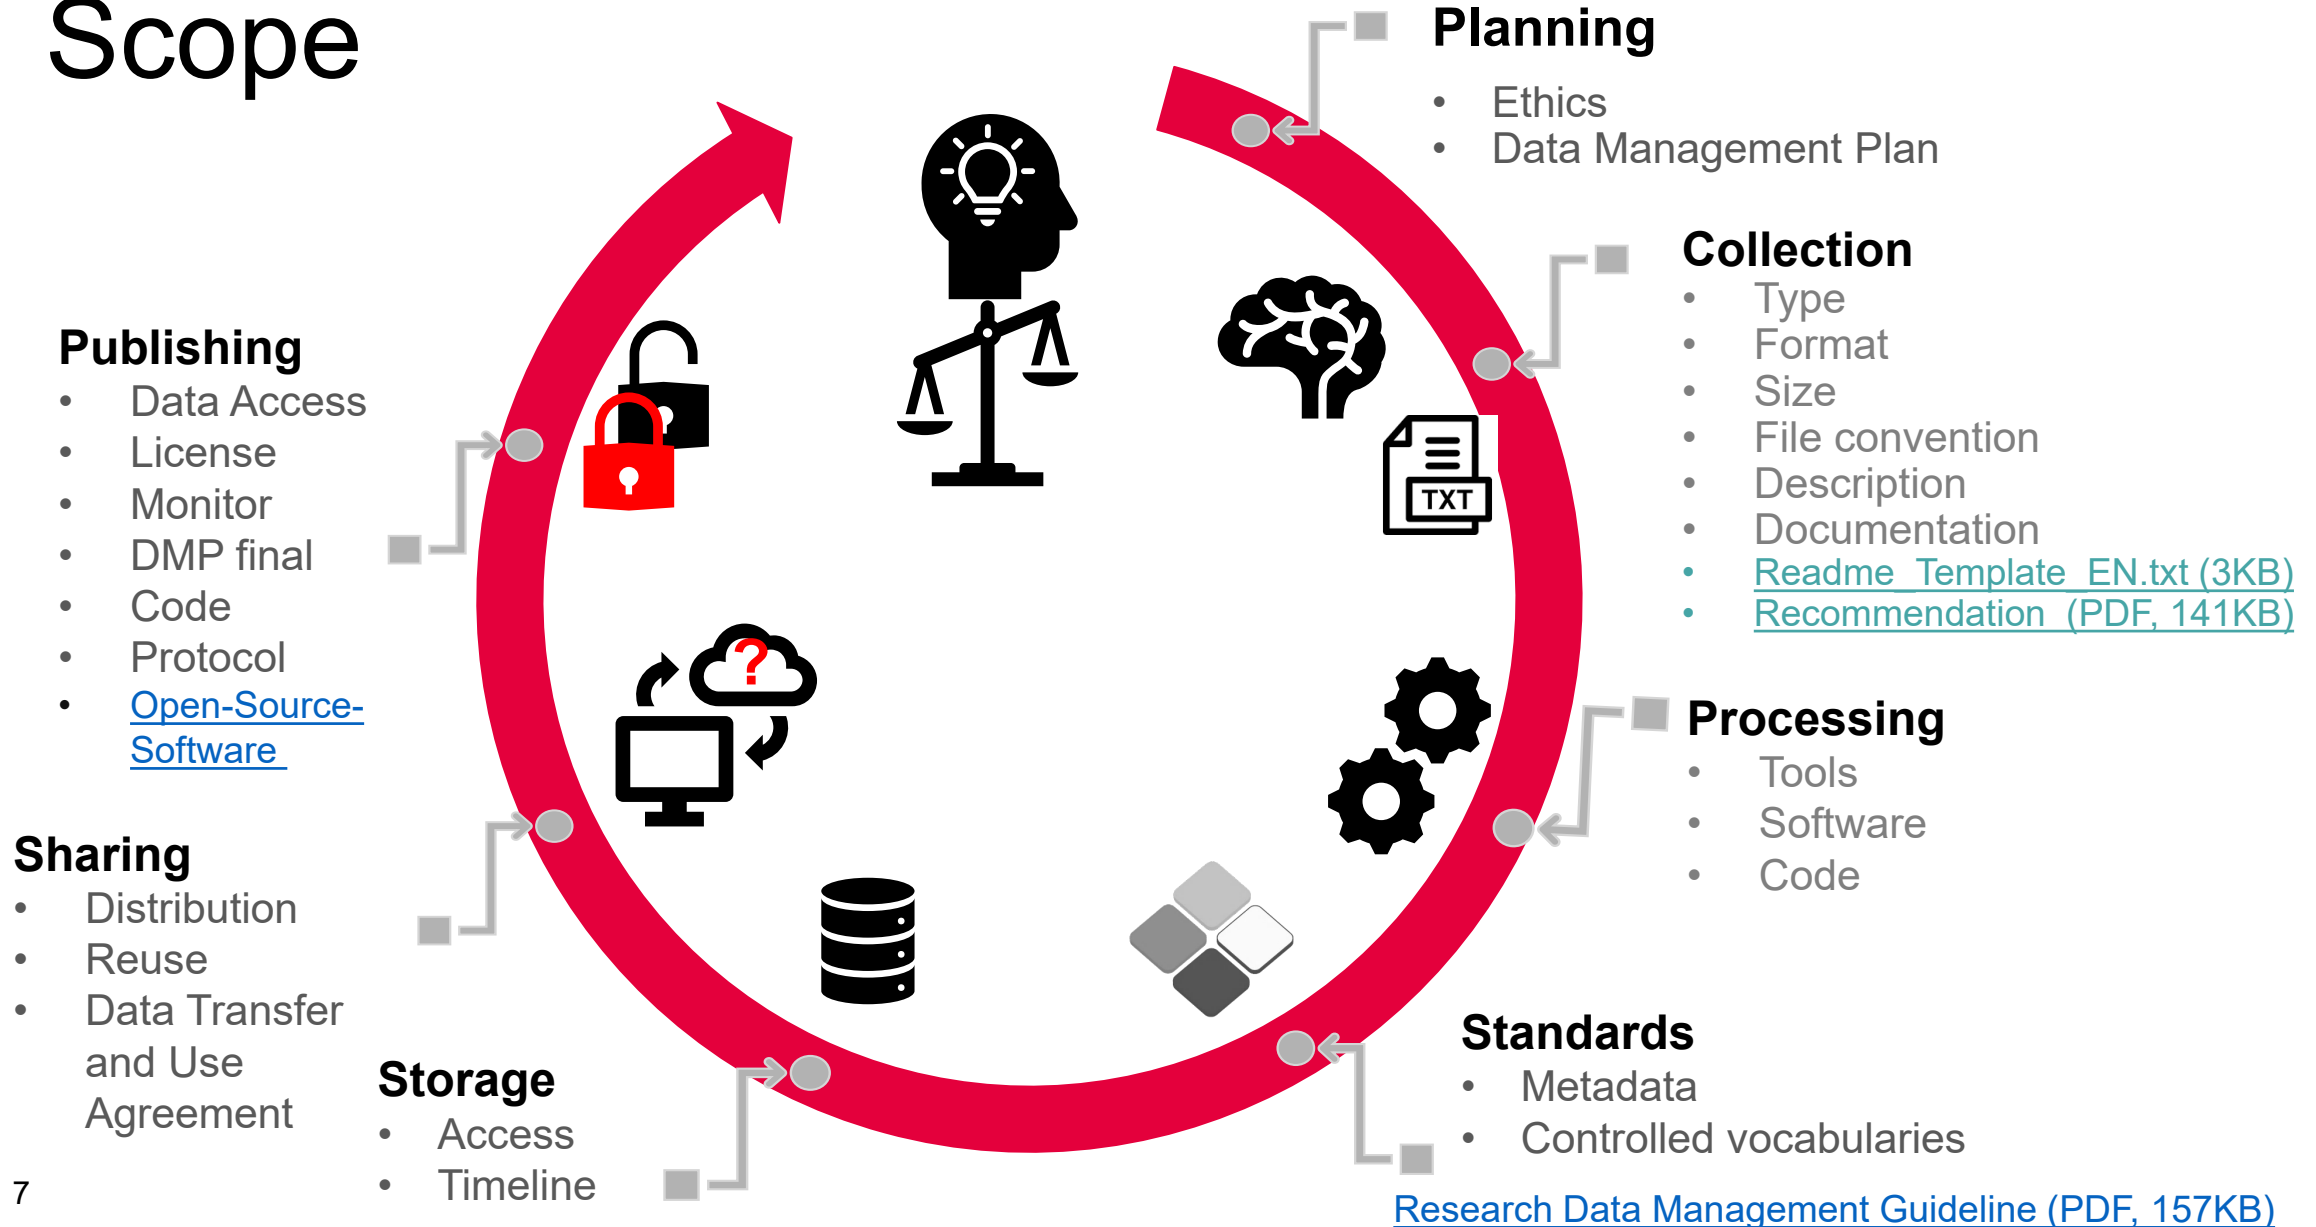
Scope

Planning
- Ethics
- Data Management Plan

Collection
- Type
- Format
- Size
- File convention
- Description
- Documentation
- Readme_Template_EN.txt (3KB)
- Recommendation (PDF, 141KB)

Processing
- Tools
- Software
- Code

Standards
- Metadata
- Controlled vocabularies

Storage
- Access
- Timeline

Sharing
- Distribution
- Reuse
- Data Transfer and Use Agreement

Publishing
- Data Access
- License
- Monitor
- DMP final
- Code
- Protocol
- Open-Source-Software

TXT

?

7

Research Data Management Guideline (PDF, 157KB)